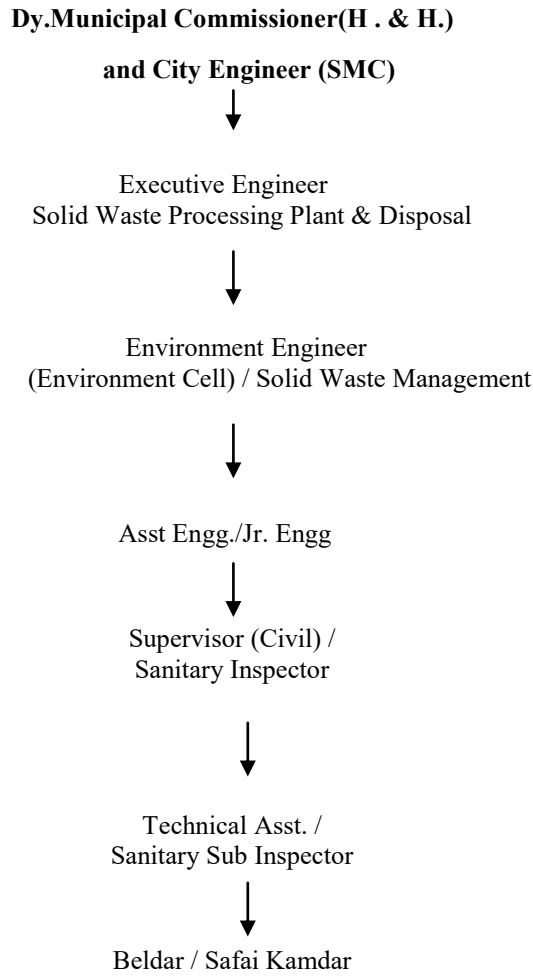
Dy.Municipal Commissioner(H . & H.)

and City Engineer (SMC)

Executive Engineer
Solid Waste Processing Plant & Disposal

Environment Engineer
(Environment Cell) / Solid Waste Management

Asst Engg./Jr. Engg

Supervisor (Civil) /
Sanitary Inspector

Technical Asst. /
Sanitary Sub Inspector

Beldar / Safai Kamdar